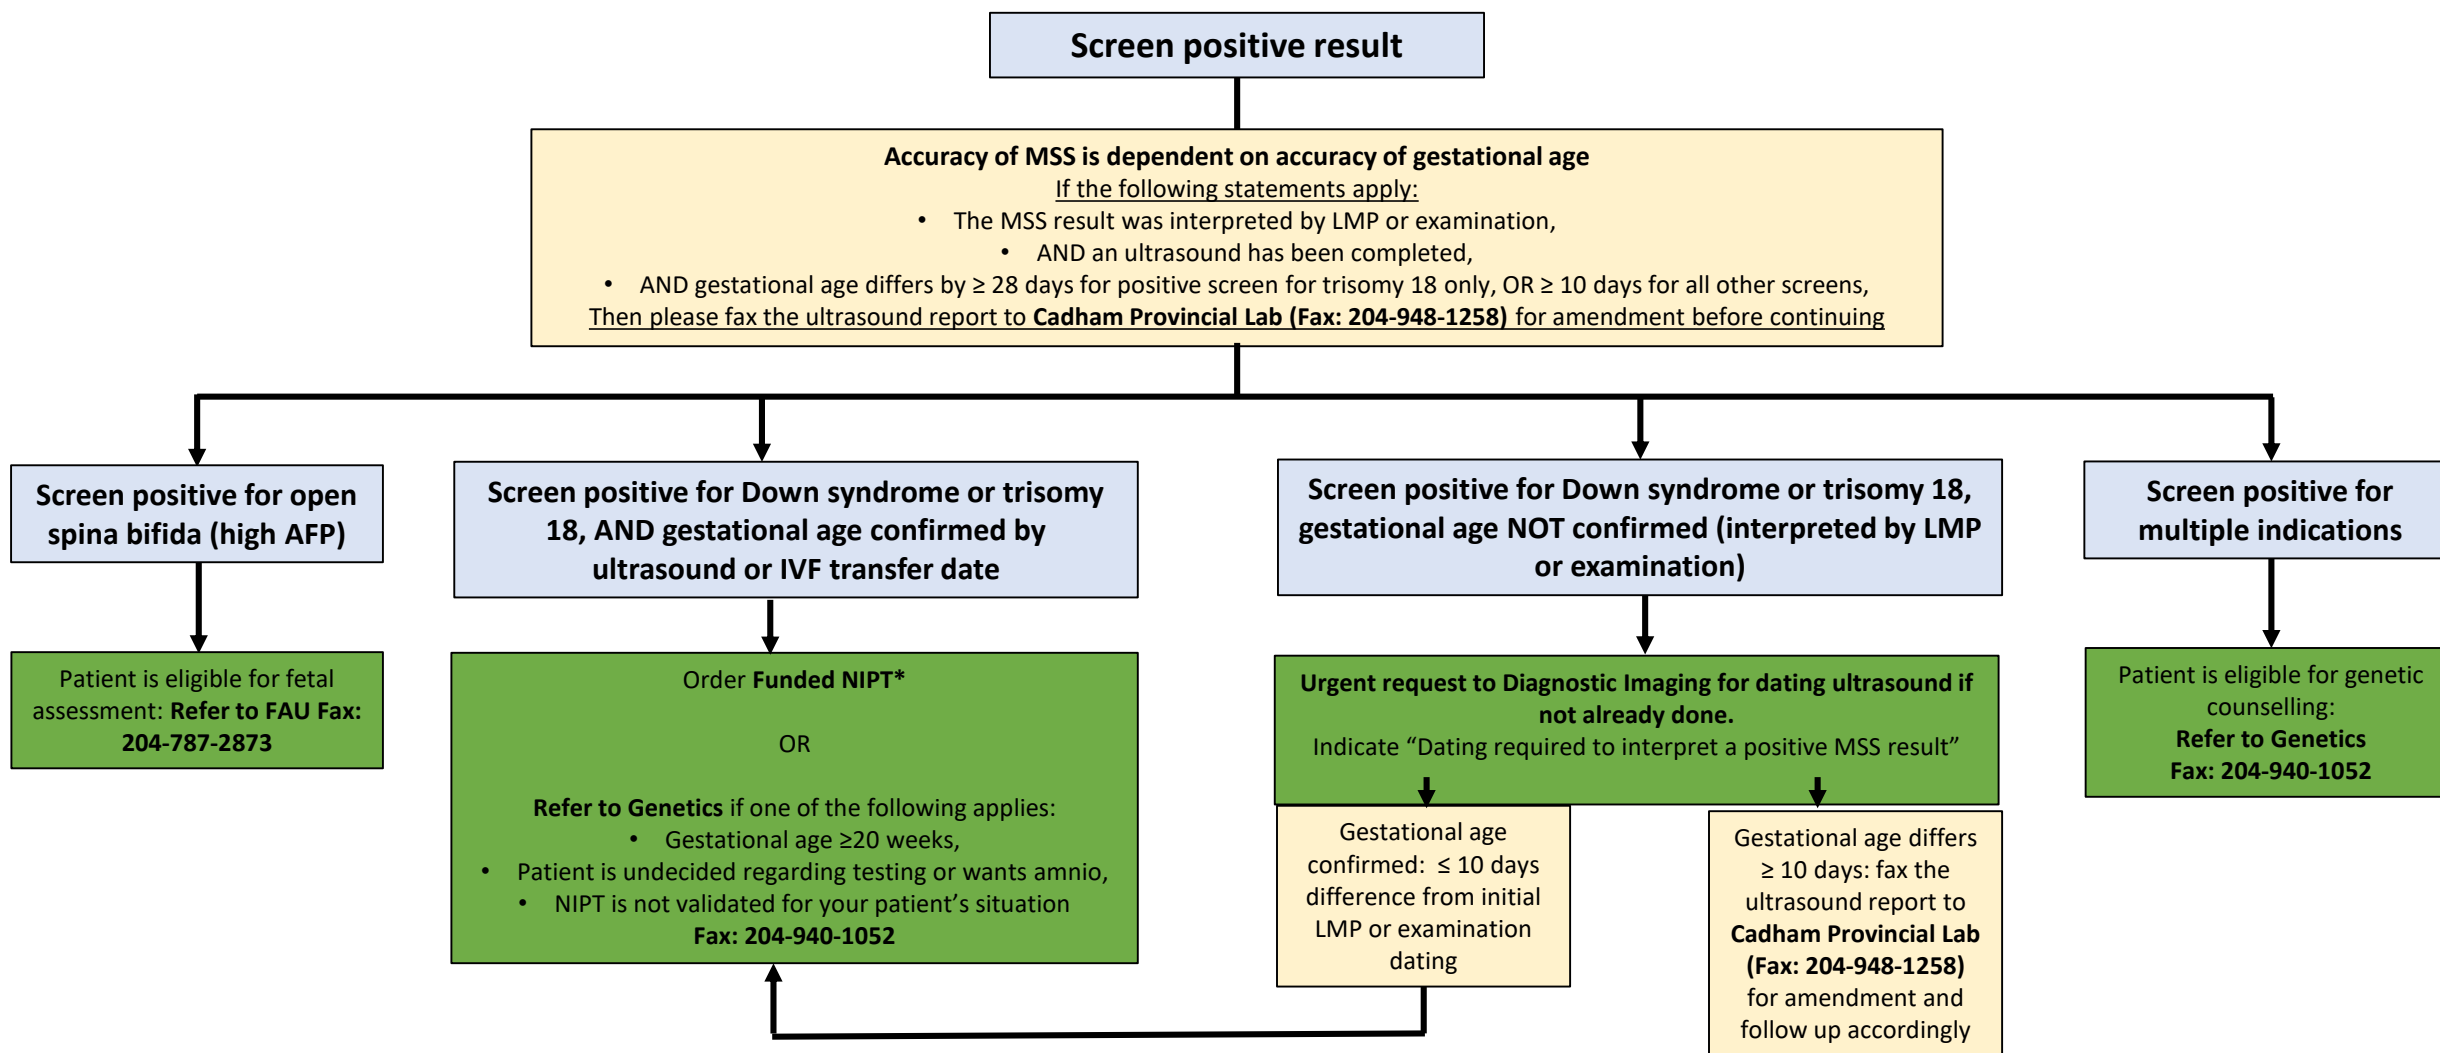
Screen positive result

Accuracy of MSS is dependent on accuracy of gestational age
If the following statements apply:
• The MSS result was interpreted by LMP or examination,
• AND an ultrasound has been completed,
• AND gestational age differs by ≥ 28 days for positive screen for trisomy 18 only, OR ≥ 10 days for all other screens,
Then please fax the ultrasound report to Cadham Provincial Lab (Fax: 204-948-1258) for amendment before continuing

Screen positive for open spina bifida (high AFP)

Patient is eligible for fetal assessment: Refer to FAU Fax: 204-787-2873

Screen positive for Down syndrome or trisomy 18, AND gestational age confirmed by ultrasound or IVF transfer date

Order Funded NIPT*

OR

Refer to Genetics if one of the following applies:
• Gestational age ≥20 weeks,
• Patient is undecided regarding testing or wants amnio,
• NIPT is not validated for your patient's situation
Fax: 204-940-1052

Screen positive for Down syndrome or trisomy 18, gestational age NOT confirmed (interpreted by LMP or examination)

Urgent request to Diagnostic Imaging for dating ultrasound if not already done.
Indicate "Dating required to interpret a positive MSS result"

Gestational age confirmed: ≤ 10 days difference from initial LMP or examination dating

Gestational age differs ≥ 10 days: fax the ultrasound report to Cadham Provincial Lab (Fax: 204-948-1258) for amendment and follow up accordingly

Screen positive for multiple indications

Patient is eligible for genetic counselling:
Refer to Genetics
Fax: 204-940-1052